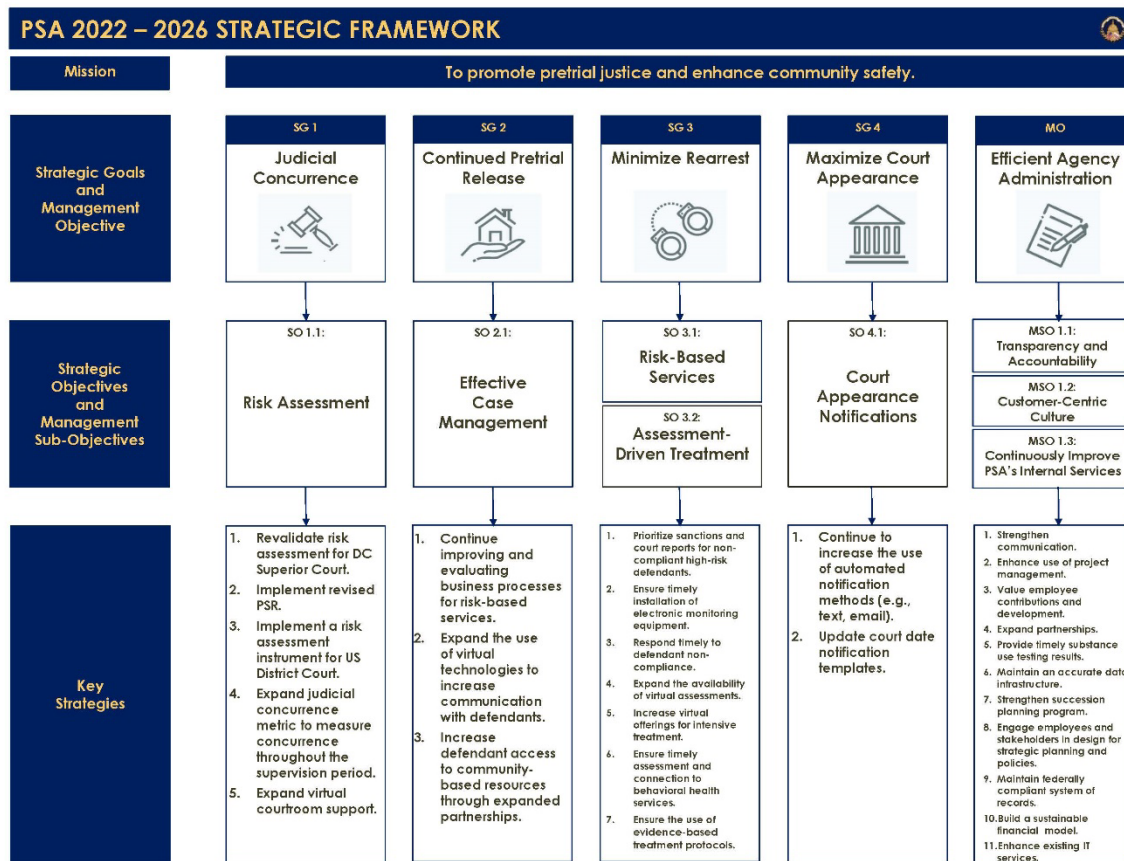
PSA 2022 – 2026 STRATEGIC FRAMEWORK

Mission

To promote pretrial justice and enhance community safety.

Strategic Goals and Management Objective

SG 1
Judicial Concurrence

SG 2
Continued Pretrial Release

SG 3
Minimize Rearrest

SG 4
Maximize Court Appearance

MO
Efficient Agency Administration

Strategic Objectives and Management Sub-Objectives

SO 1.1:
Risk Assessment

SO 2.1:
Effective Case Management

SO 3.1:
Risk-Based Services

SO 3.2:
Assessment-Driven Treatment

SO 4.1:
Court Appearance Notifications

MSO 1.1:
Transparency and Accountability

MSO 1.2:
Customer-Centric Culture

MSO 1.3:
Continuously Improve PSA's Internal Services

Key Strategies

1. Revalidate risk assessment for DC Superior Court.
2. Implement revised PSR.
3. Implement a risk assessment instrument for US District Court.
4. Expand judicial concurrence metric to measure concurrence throughout the supervision period.
5. Expand virtual courtroom support.

1. Continue improving and evaluating business processes for risk-based services.
2. Expand the use of virtual technologies to increase communication with defendants.
3. Increase defendant access to community-based resources through expanded partnerships.

1. Prioritize sanctions and court reports for non-compliant high-risk defendants.
2. Ensure timely installation of electronic monitoring equipment.
3. Respond timely to defendant non-compliance.
4. Expand the availability of virtual assessments.
5. Increase virtual offerings for intensive treatment.
6. Ensure timely assessment and connection to behavioral health services.
7. Ensure the use of evidence-based treatment protocols.

1. Continue to increase the use of automated notification methods (e.g., text, email).
2. Update court date notification templates.

1. Strengthen communication.
2. Enhance use of project management.
3. Value employee contributions and development.
4. Expand partnerships.
5. Provide timely substance use testing results.
6. Maintain an accurate data infrastructure.
7. Strengthen succession planning program.
8. Engage employees and stakeholders in design for strategic planning and policies.
9. Maintain federally compliant system of records.
10. Build a sustainable financial model.
11. Enhance existing IT services.